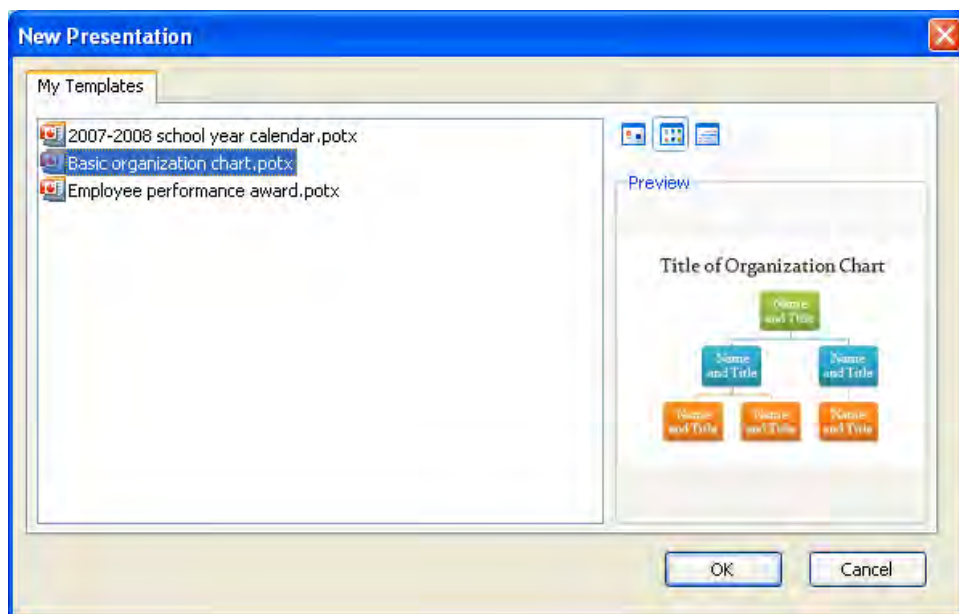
New Presentation

My Templates

2007-2008 school year calendar.potx
Basic organization chart.potx
Employee performance award.potx

Preview

Title of Organization Chart

Name and Title

Name and Title

Name and Title

Name and Title

Name and Title

Name and Title

OK

Cancel